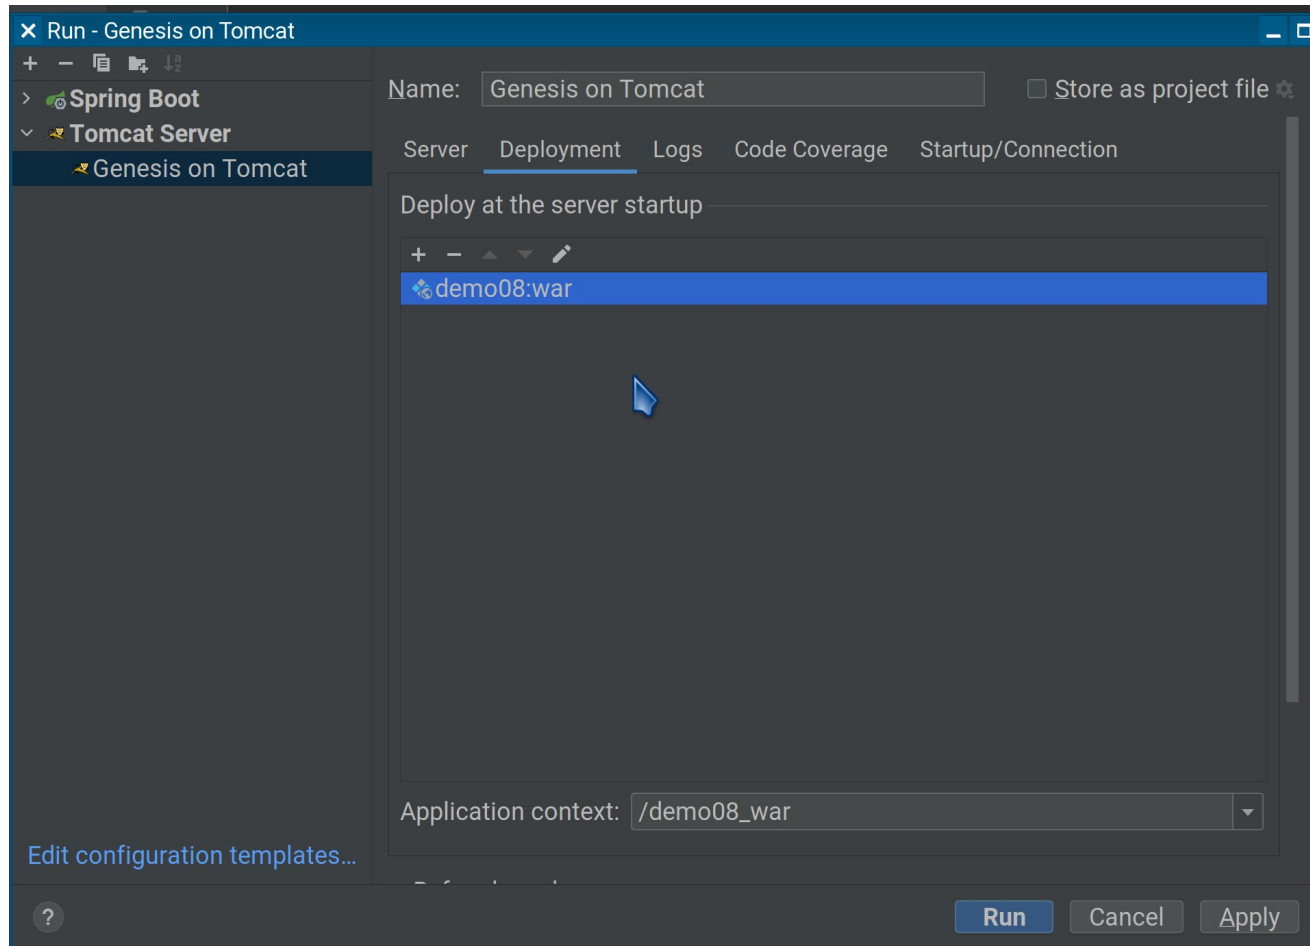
Run - Genesis on Tomcat

Spring Boot
Tomcat Server
Genesis on Tomcat

Name: Genesis on Tomcat
Store as project file

Server Deployment Logs Code Coverage Startup/Connection

Deploy at the server startup

demo08:war

Application context: /demo08_war

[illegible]

Edit configuration templates...

?

Run Cancel Apply